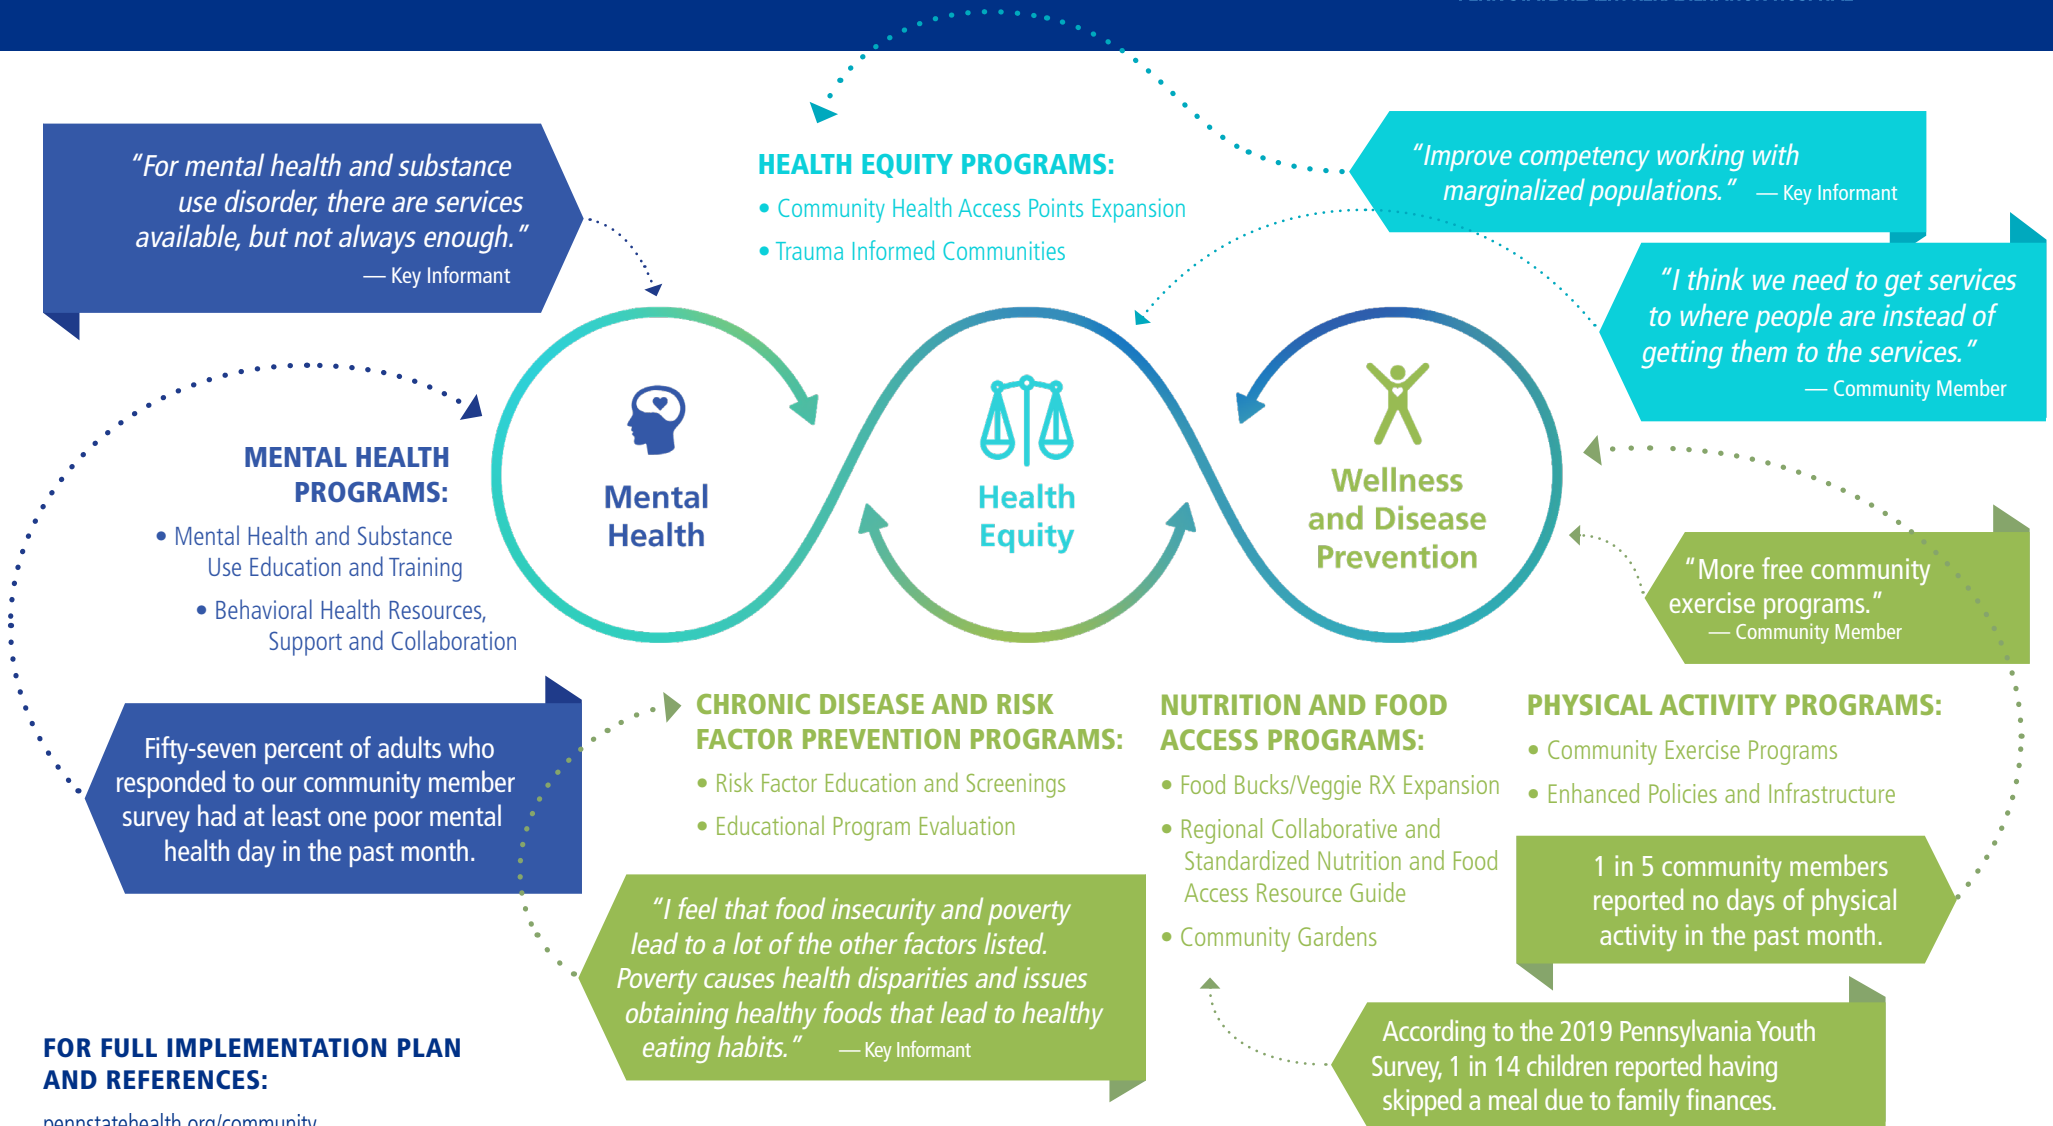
"For mental health and substance use disorder, there are services available, but not always enough."
— Key Informant

HEALTH EQUITY PROGRAMS:
• Community Health Access Points Expansion
• Trauma Informed Communities

"Improve competency working with marginalized populations." — Key Informant

"I think we need to get services to where people are instead of getting them to the services."
— Community Member

MENTAL HEALTH PROGRAMS:
• Mental Health and Substance Use Education and Training
• Behavioral Health Resources, Support and Collaboration

Mental Health

Health Equity

Wellness and Disease Prevention

"More free community exercise programs."
— Community Member

Fifty-seven percent of adults who responded to our community member survey had at least one poor mental health day in the past month.

CHRONIC DISEASE AND RISK FACTOR PREVENTION PROGRAMS:
• Risk Factor Education and Screenings
• Educational Program Evaluation

NUTRITION AND FOOD ACCESS PROGRAMS:
• Food Bucks/Veggie RX Expansion
• Regional Collaborative and Standardized Nutrition and Food Access Resource Guide
• Community Gardens

PHYSICAL ACTIVITY PROGRAMS:
• Community Exercise Programs
• Enhanced Policies and Infrastructure

1 in 5 community members reported no days of physical activity in the past month.

"I feel that food insecurity and poverty lead to a lot of the other factors listed. Poverty causes health disparities and issues obtaining healthy foods that lead to healthy eating habits." — Key Informant

According to the 2019 Pennsylvania Youth Survey, 1 in 14 children reported having skipped a meal due to family finances.

FOR FULL IMPLEMENTATION PLAN AND REFERENCES:
pennstatehealth.org/community